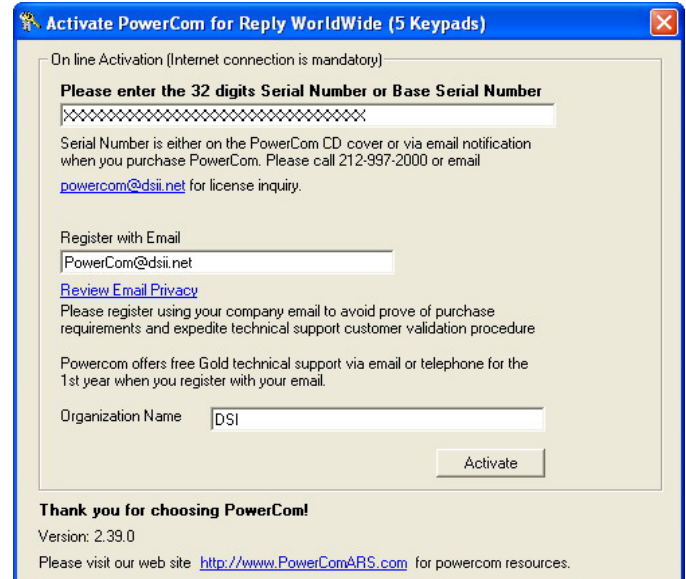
Activate PowerCom for Reply WorldWide (5 Keypads)

On line Activation (Internet connection is mandatory)

Please enter the 32 digits Serial Number or Base Serial Number

XXXXXXXXXXXXXXXXXXXXXXXXXXXXXXXX

Serial Number is either on the PowerCom CD cover or via email notification when you purchase PowerCom. Please call 212-997-2000 or email powercom@dsii.net for license inquiry.

Register with Email

PowerCom@dsii.net

Review Email Privacy

Please register using your company email to avoid prove of purchase requirements and expedite technical support customer validation procedure

Powercom offers free Gold technical support via email or telephone for the 1st year when you register with your email.

Organization Name DSI

Activate

Thank you for choosing PowerCom!

Version: 2.39.0

Please visit our web site http://www.PowerComARS.com for powercom resources.